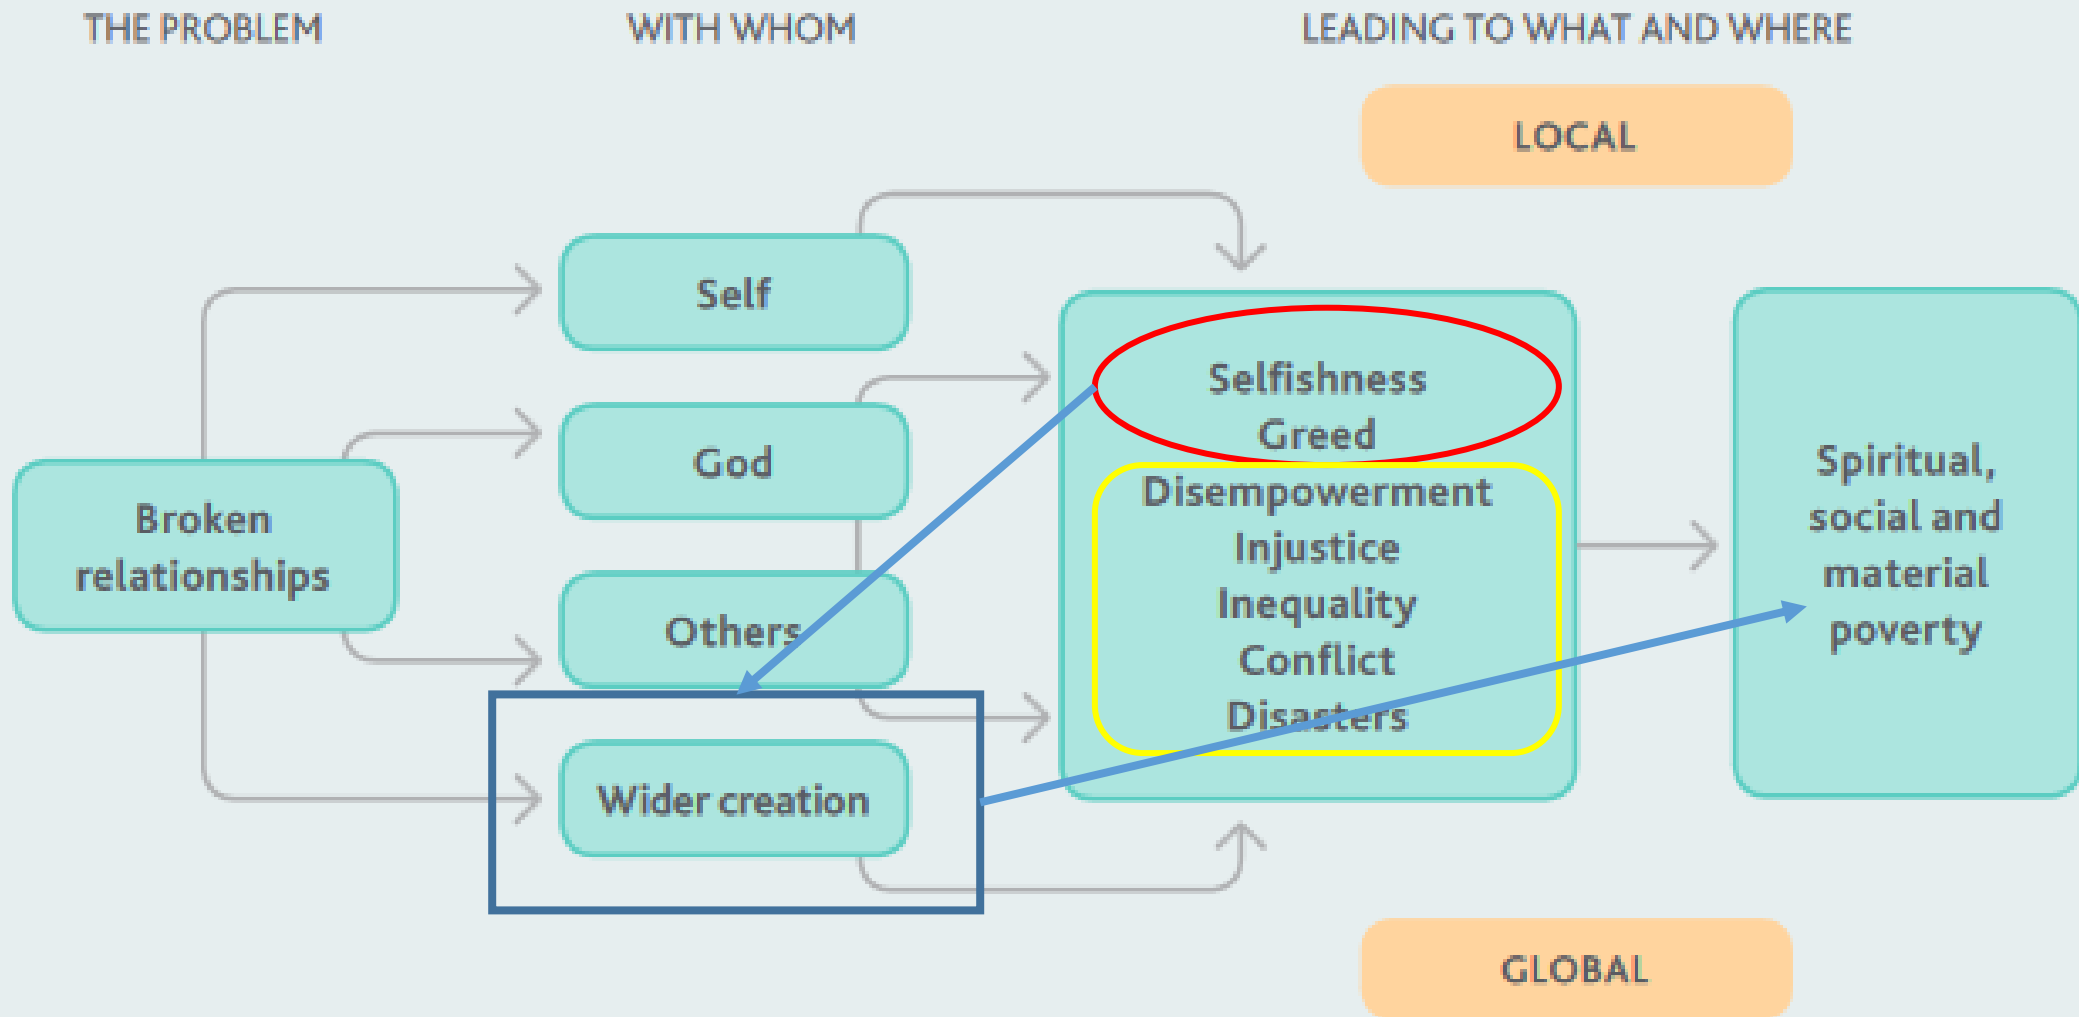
THE PROBLEM

WITH WHOM

LEADING TO WHAT AND WHERE

LOCAL

Broken relationships

Self

God

Others

Wider creation

Selfishness
Greed
Disempowerment
Injustice
Inequality
Conflict
Disasters

Spiritual, social and material poverty

GLOBAL